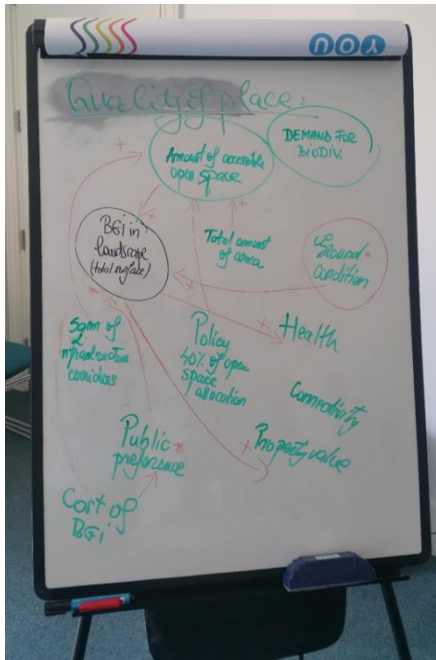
noy

Quality of place:

Amount of accessible open space

DEMAND FOR BIODIV.

BGI in landscape (total surface)

Total amount of area

Ground condition

Sqm of infrastructure corridors

Policy 40% of open space allocation

Health

Connectivity

Public preference

Property value

Cost of BGI